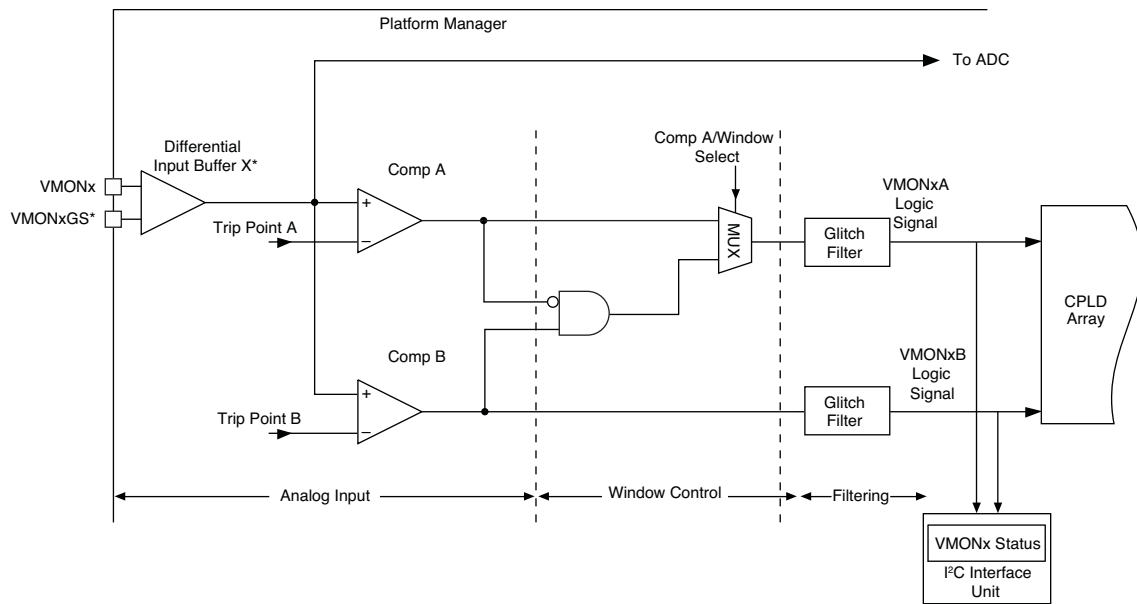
Platform Manager

To ADC

Differential Input Buffer X*

VMONx

VMONxGS*

Comp A

Trip Point A

Comp A/Window Select

MUX

Glitch Filter

VMONxA Logic Signal

CPLD Array

Comp B

Trip Point B

Glitch Filter

VMONxB Logic Signal

Analog Input

Window Control

Filtering

VMONx Status

I$^2$C Interface Unit